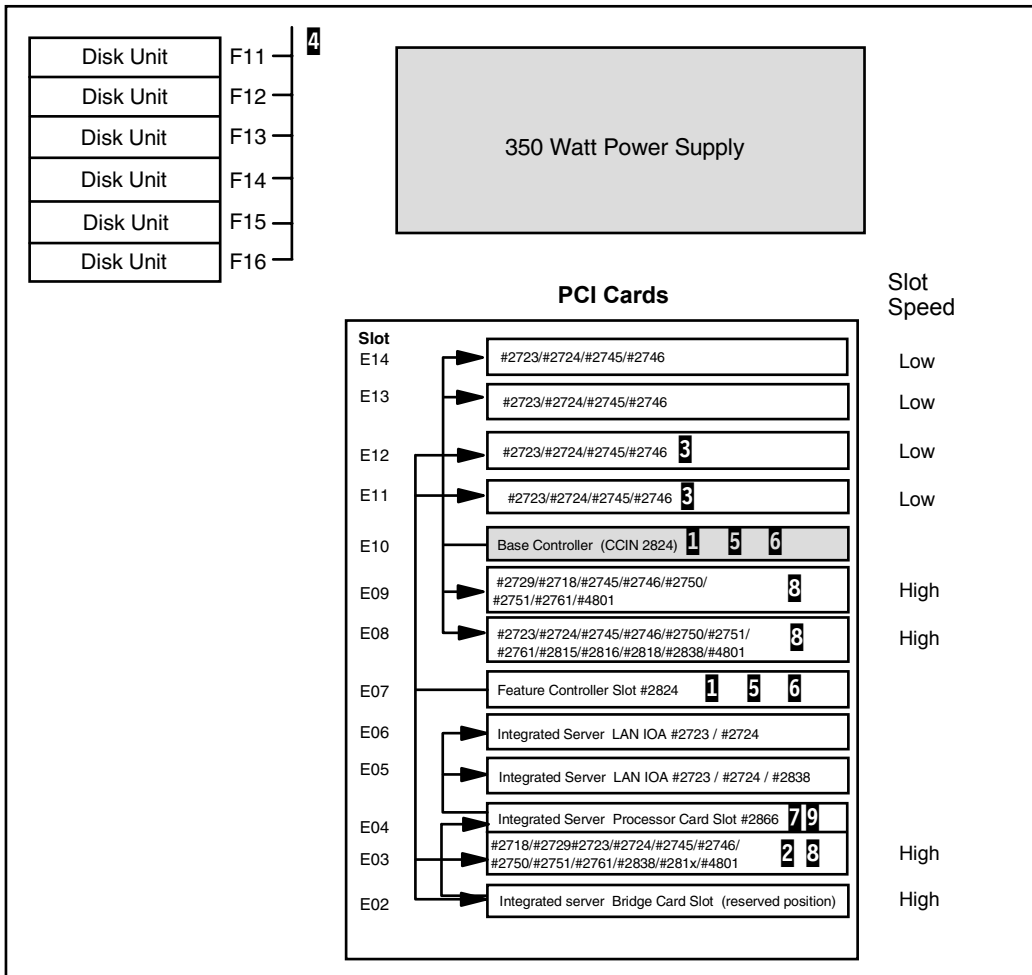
| Disk Unit | F11 |
|---|---|
| Disk Unit | F12 |
| Disk Unit | F13 |
| Disk Unit | F14 |
| Disk Unit | F15 |
| Disk Unit | F16 |

4

350 Watt Power Supply

PCI Cards

Slot Speed

| Slot | | Slot Speed |
|---|---|---|
| E14 | #2723/#2724/#2745/#2746 | Low |
| E13 | #2723/#2724/#2745/#2746 | Low |
| E12 | #2723/#2724/#2745/#2746 3 | Low |
| E11 | #2723/#2724/#2745/#2746 3 | Low |
| E10 | Base Controller (CCIN 2824) 1 5 6 | |
| E09 | #2729/#2718/#2745/#2746/#2750/ #2751/#2761/#4801 8 | High |
| E08 | #2723/#2724/#2745/#2746/#2750/#2751/ #2761/#2815/#2816/#2818/#2838/#4801 8 | High |
| E07 | Feature Controller Slot #2824 1 5 6 | |
| E06 | Integrated Server LAN IOA #2723 / #2724 | |
| E05 | Integrated Server LAN IOA #2723 / #2724 / #2838 | |
| E04 | Integrated Server Processor Card Slot #2866 7 9 | |
| E03 | #2718/#2729#2723/#2724/#2745/#2746/ #2750/#2751/#2761/#2838/#281x/#4801 2 8 | High |
| E02 | Integrated server Bridge Card Slot (reserved position) | High |